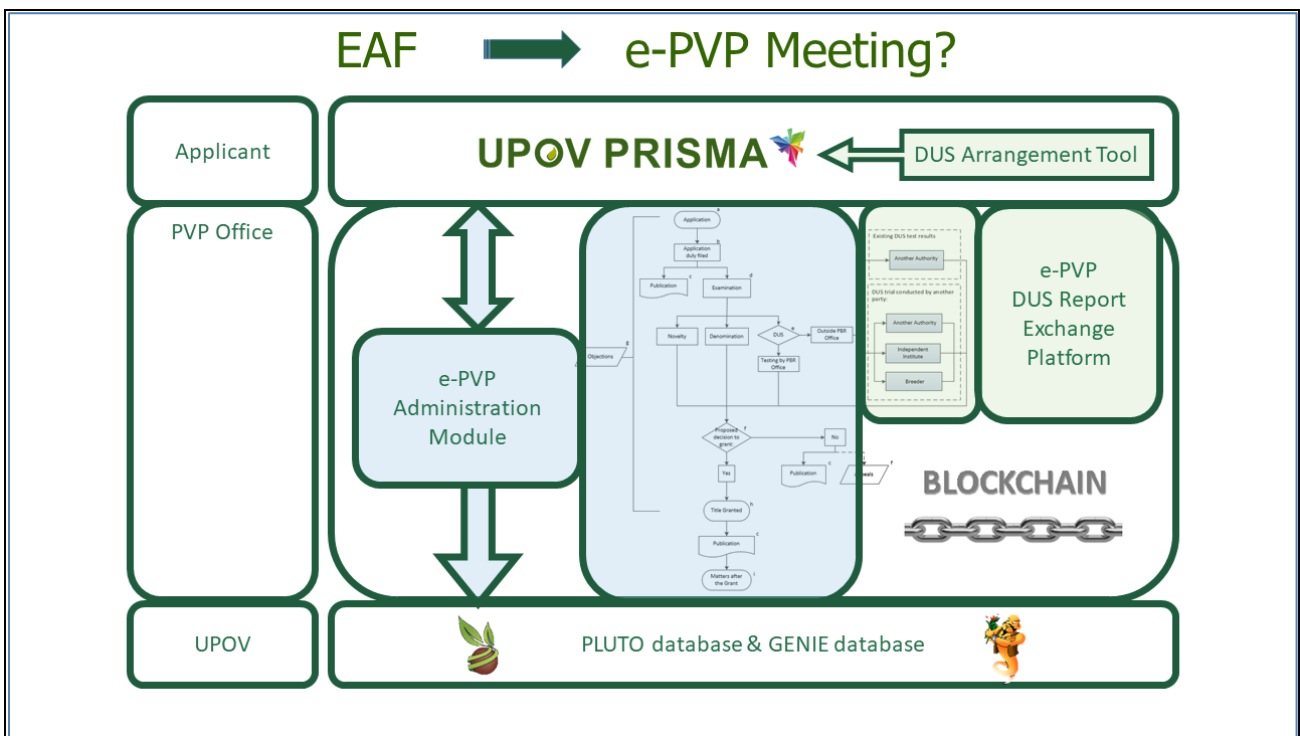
EAF e-PVP Meeting?

Applicant

UPOV PRISMA

DUS Arrangement Tool

PVP Office

e-PVP Administration Module

Application

Application duly filed

Publication

Examination

Objections

Novelty

Denomination

DUS

Outside PBR Office

Testing by PBR Office

Proposed decision to grant

No

Yes

Publication

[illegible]eals

Title Granted

Publication

Matters after the Grant

Existing DUS test results

Another Authority

DUS trial conducted by another party:

Another Authority

Independent Institute

Breeder

e-PVP DUS Report Exchange Platform

BLOCKCHAIN

UPOV

PLUTO database & GENIE database